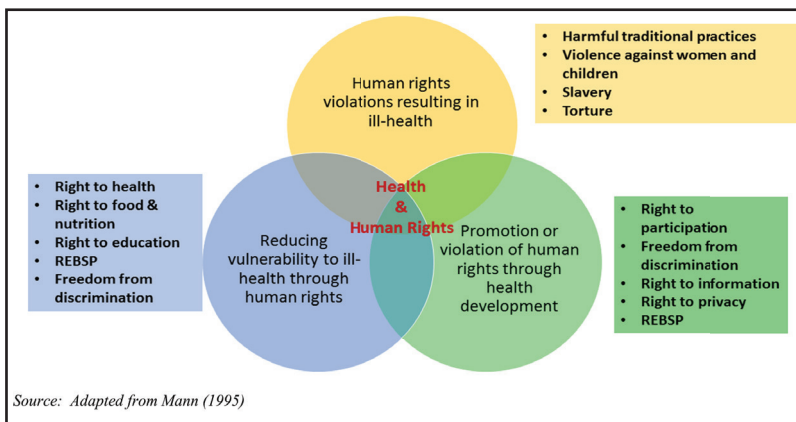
Human rights violations resulting in ill-health

- Harmful traditional practices
- Violence against women and children
- Slavery
- Torture

- Right to health
- Right to food & nutrition
- Right to education
- REBSP
- Freedom from discrimination

Health & Human Rights

Reducing vulnerability to ill-health through human rights

Promotion or violation of human rights through health development

- Right to participation
- Freedom from discrimination
- Right to information
- Right to privacy
- REBSP

Source: Adapted from Mann (1995)